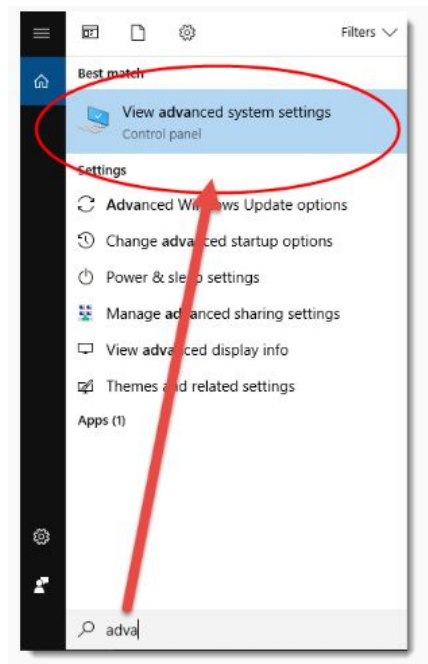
Filters

Best match

View advanced system settings
Control panel

Settings

Advanced Wi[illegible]ows Update options

Change adva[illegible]ced startup options

Power & sle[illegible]p settings

Manage ad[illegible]anced sharing settings

View advanced display info

Themes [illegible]d related settings

Apps (1)

adva